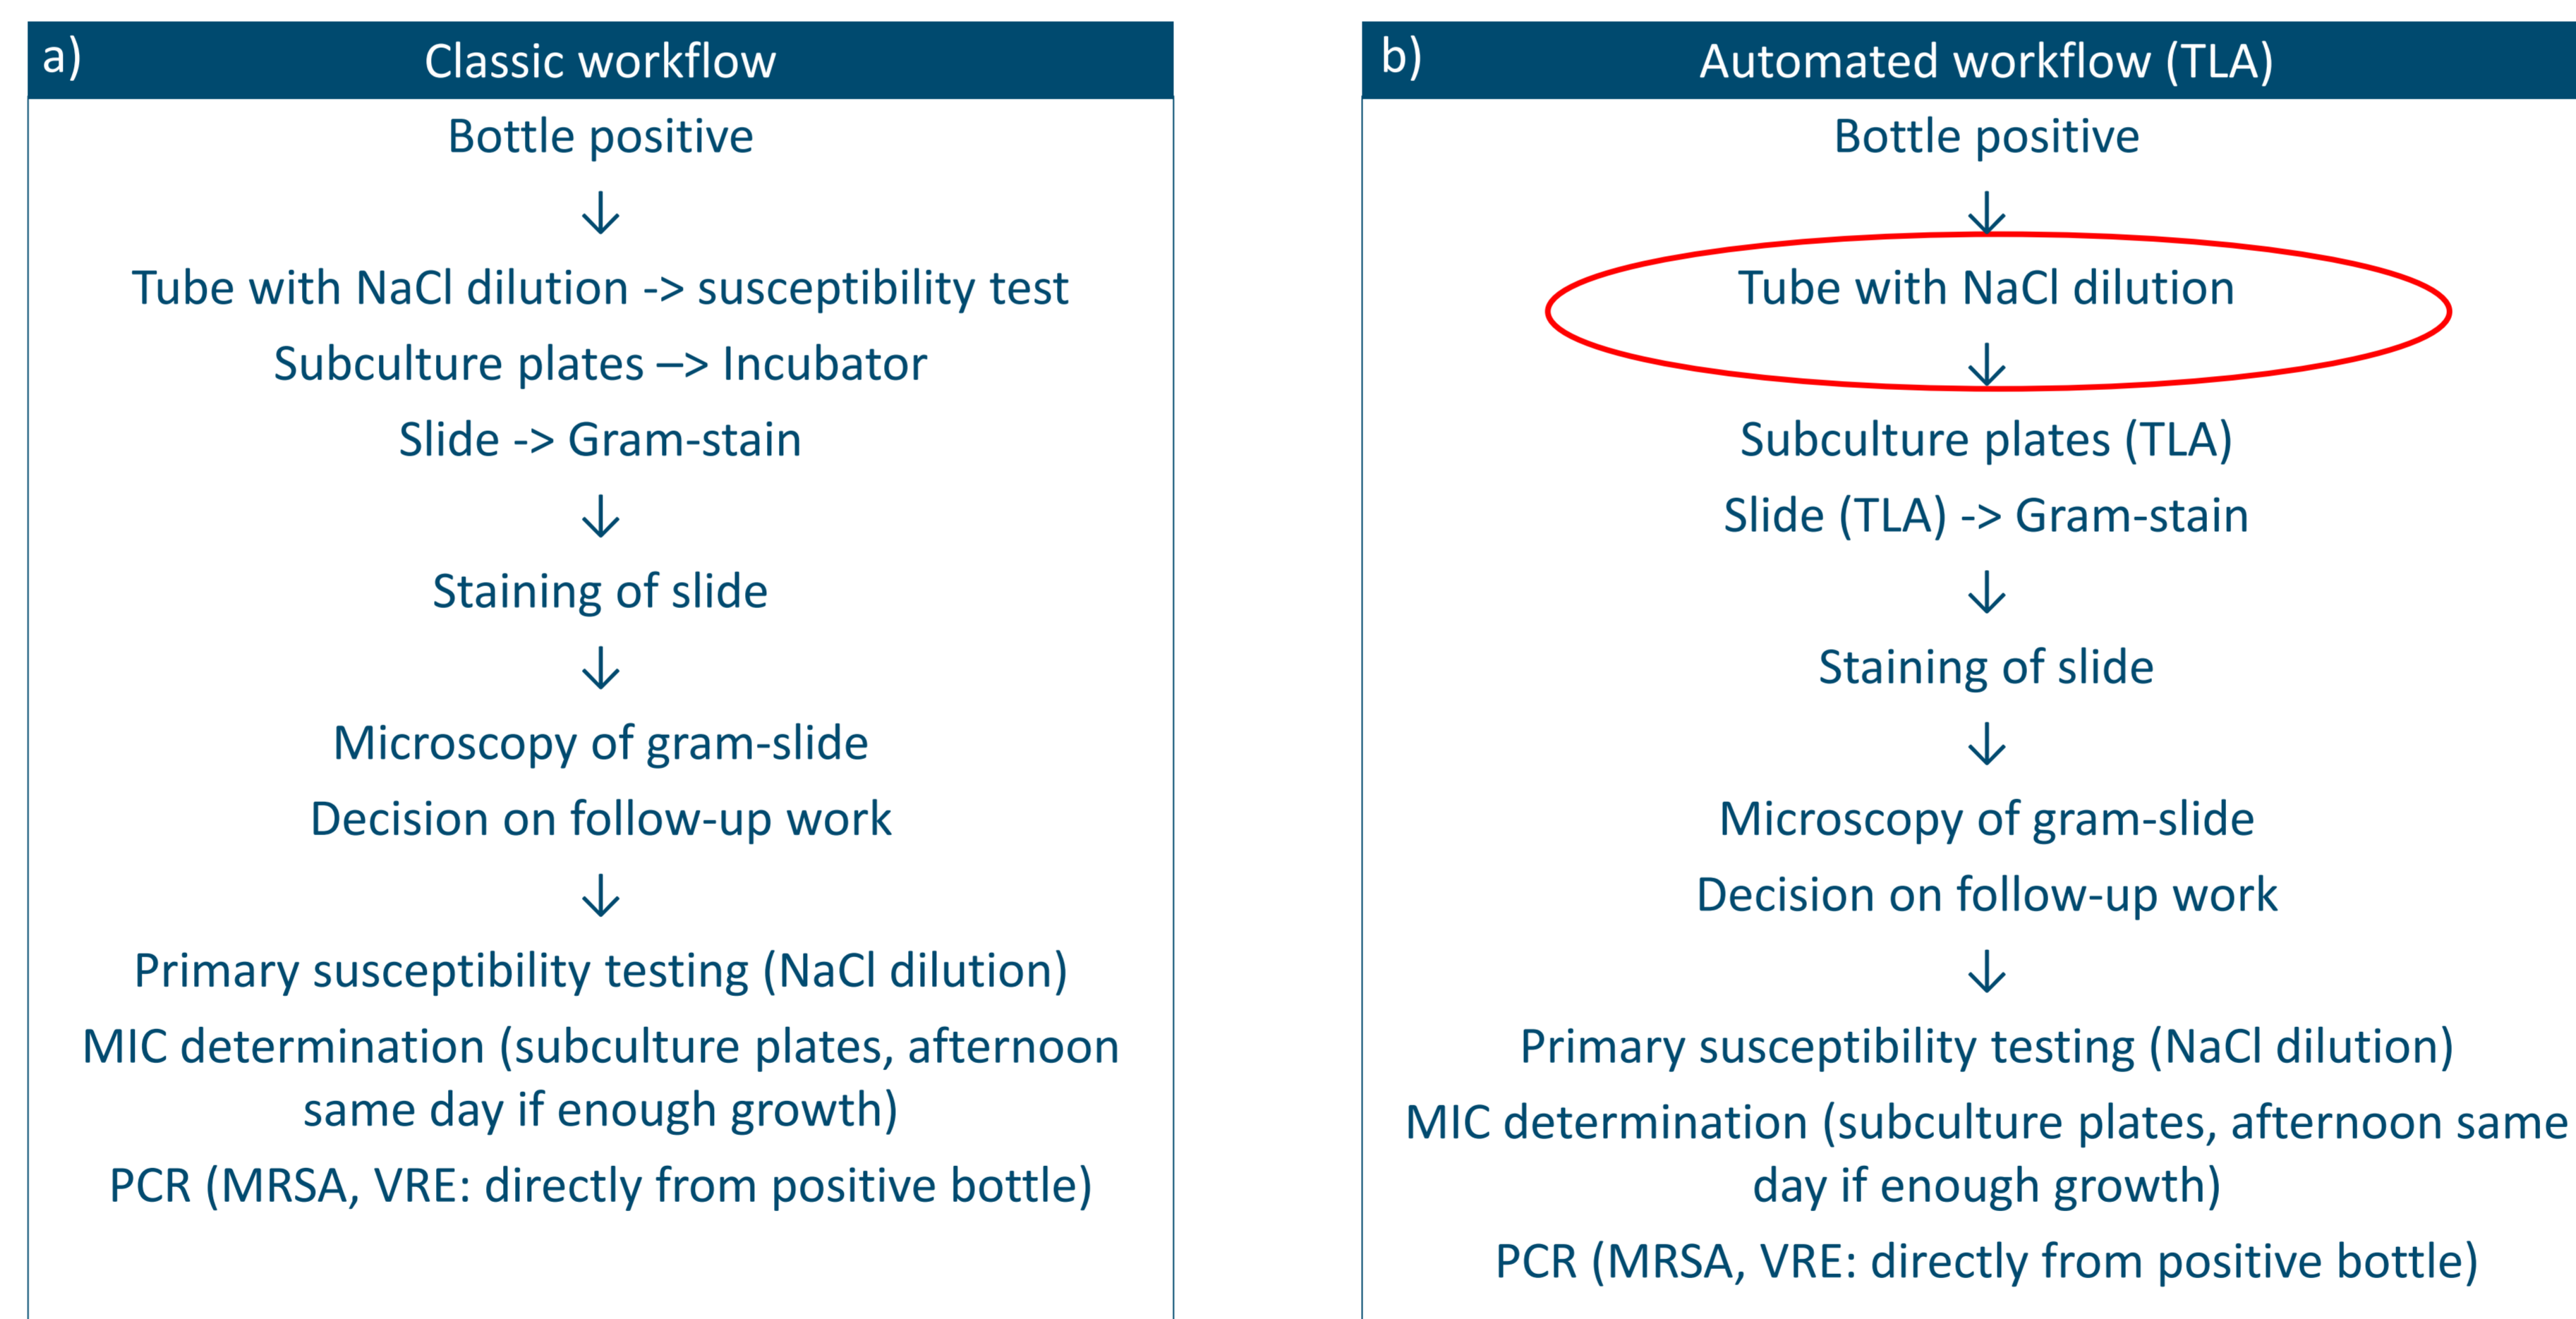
a) Classic workflow

Bottle positive

↓

Tube with NaCl dilution -> susceptibility test

Subculture plates –> Incubator

Slide -> Gram-stain

↓

Staining of slide

↓

Microscopy of gram-slide

Decision on follow-up work

↓

Primary susceptibility testing (NaCl dilution)

MIC determination (subculture plates, afternoon same day if enough growth)

PCR (MRSA, VRE: directly from positive bottle)

b) Automated workflow (TLA)

Bottle positive

↓

Tube with NaCl dilution

↓

Subculture plates (TLA)

Slide (TLA) -> Gram-stain

↓

Staining of slide

↓

Microscopy of gram-slide

Decision on follow-up work

↓

Primary susceptibility testing (NaCl dilution)

MIC determination (subculture plates, afternoon same day if enough growth)

PCR (MRSA, VRE: directly from positive bottle)